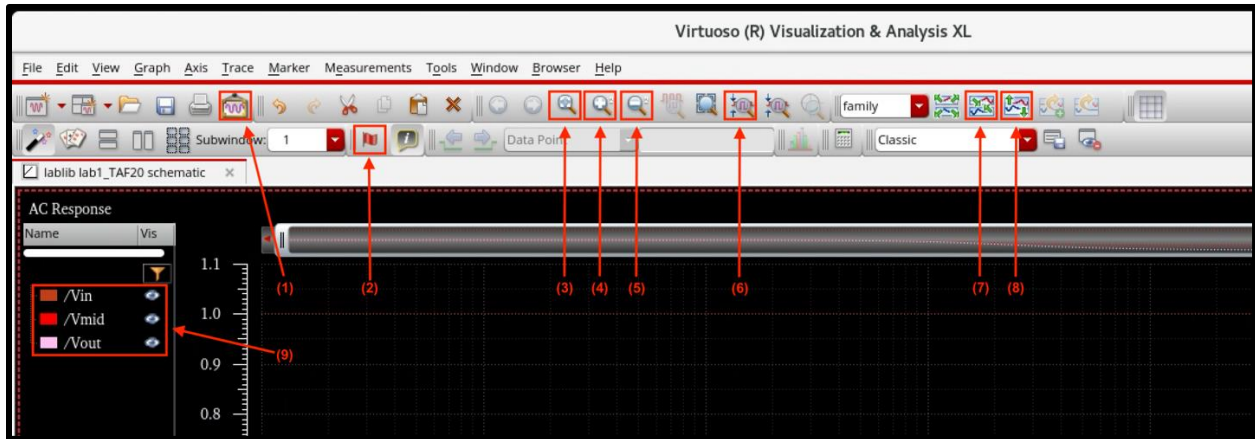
Virtuoso (R) Visualization & Analysis XL

File Edit View Graph Axis Trace Marker Measurements Tools Window Browser Help

family

Subwindow: 1

Data Point

Classic

lablib lab1_TAF20 schematic

AC Response

Name Vis

/Vin

/Vmid

/Vout

1.1

1.0

0.9

0.8

(1) (2) (3) (4) (5) (6) (7) (8) (9)